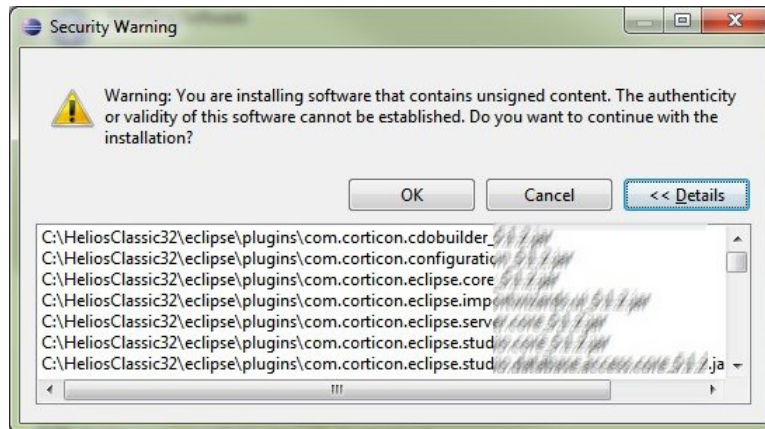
Security Warning

Warning: You are installing software that contains unsigned content. The authenticity or validity of this software cannot be established. Do you want to continue with the installation?

OK Cancel << Details

C:\HeliosClassic32\eclipse\plugins\com.corticon.cdobuilder_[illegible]
C:\HeliosClassic32\eclipse\plugins\com.corticon.configuratio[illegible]
C:\HeliosClassic32\eclipse\plugins\com.corticon.eclipse.core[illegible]
C:\HeliosClassic32\eclipse\plugins\com.corticon.eclipse.imp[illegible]
C:\HeliosClassic32\eclipse\plugins\com.corticon.eclipse.serv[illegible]
C:\HeliosClassic32\eclipse\plugins\com.corticon.eclipse.stud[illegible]
C:\HeliosClassic32\eclipse\plugins\com.corticon.eclipse.stud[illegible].ja

III